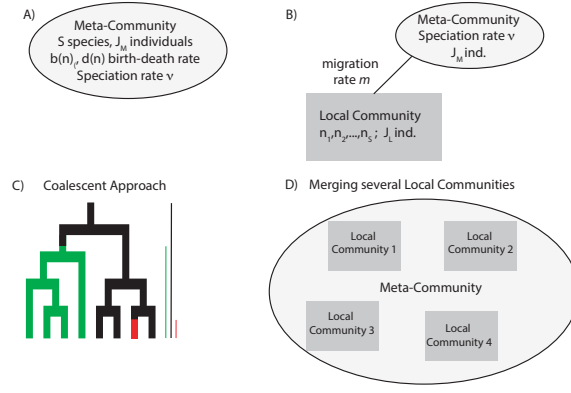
A)

Meta-Community
S species, $J_M$ individuals
$b(n)_i$, $d(n)$ birth-death rate
Speciation rate $\nu$

B)

Meta-Community
Speciation rate $\nu$
$J_M$ ind.

migration rate $m$

Local Community
$n_1, n_2, \ldots, n_S$; $J_L$ ind.

C) Coalescent Approach

D) Merging several Local Communities

Local Community 1

Local Community 2

Meta-Community

Local Community 3

Local Community 4